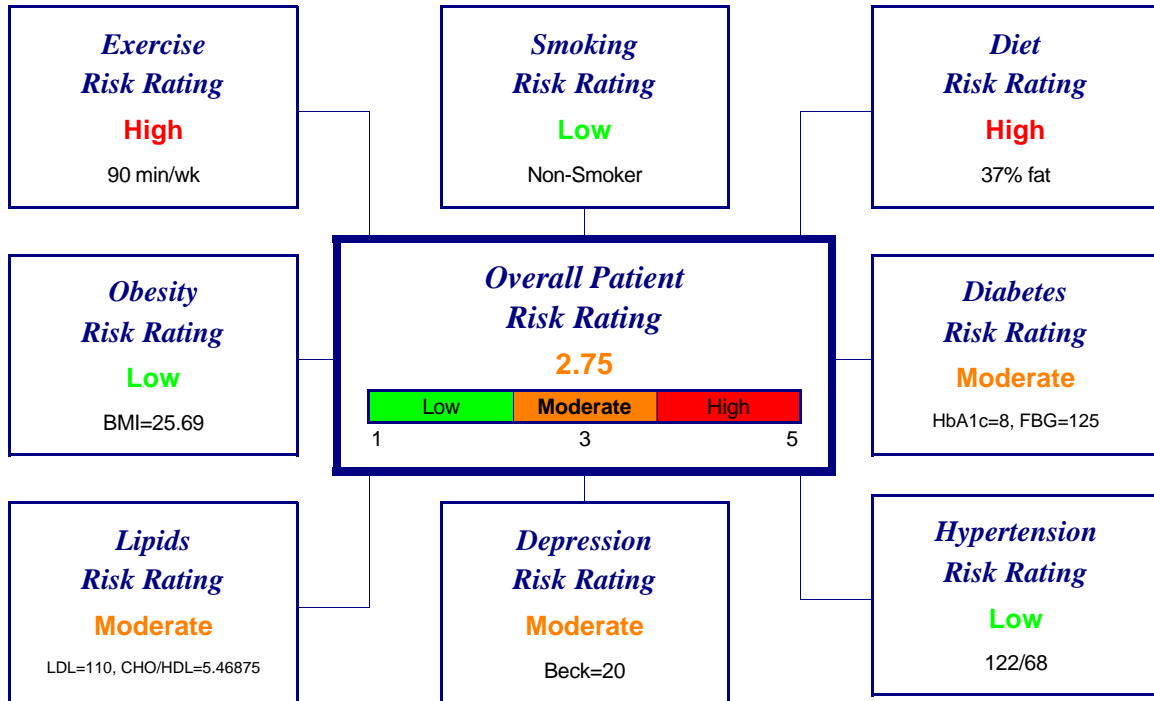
Exercise
Risk Rating
High
90 min/wk

Smoking
Risk Rating
Low
Non-Smoker

Diet
Risk Rating
High
37% fat

Obesity
Risk Rating
Low
BMI=25.69

Overall Patient
Risk Rating
2.75

| Low | Moderate | High |
|---|---|---|

1 3 5

Diabetes
Risk Rating
Moderate
HbA1c=8, FBG=125

Lipids
Risk Rating
Moderate
LDL=110, CHO/HDL=5.46875

Depression
Risk Rating
Moderate
Beck=20

Hypertension
Risk Rating
Low
122/68